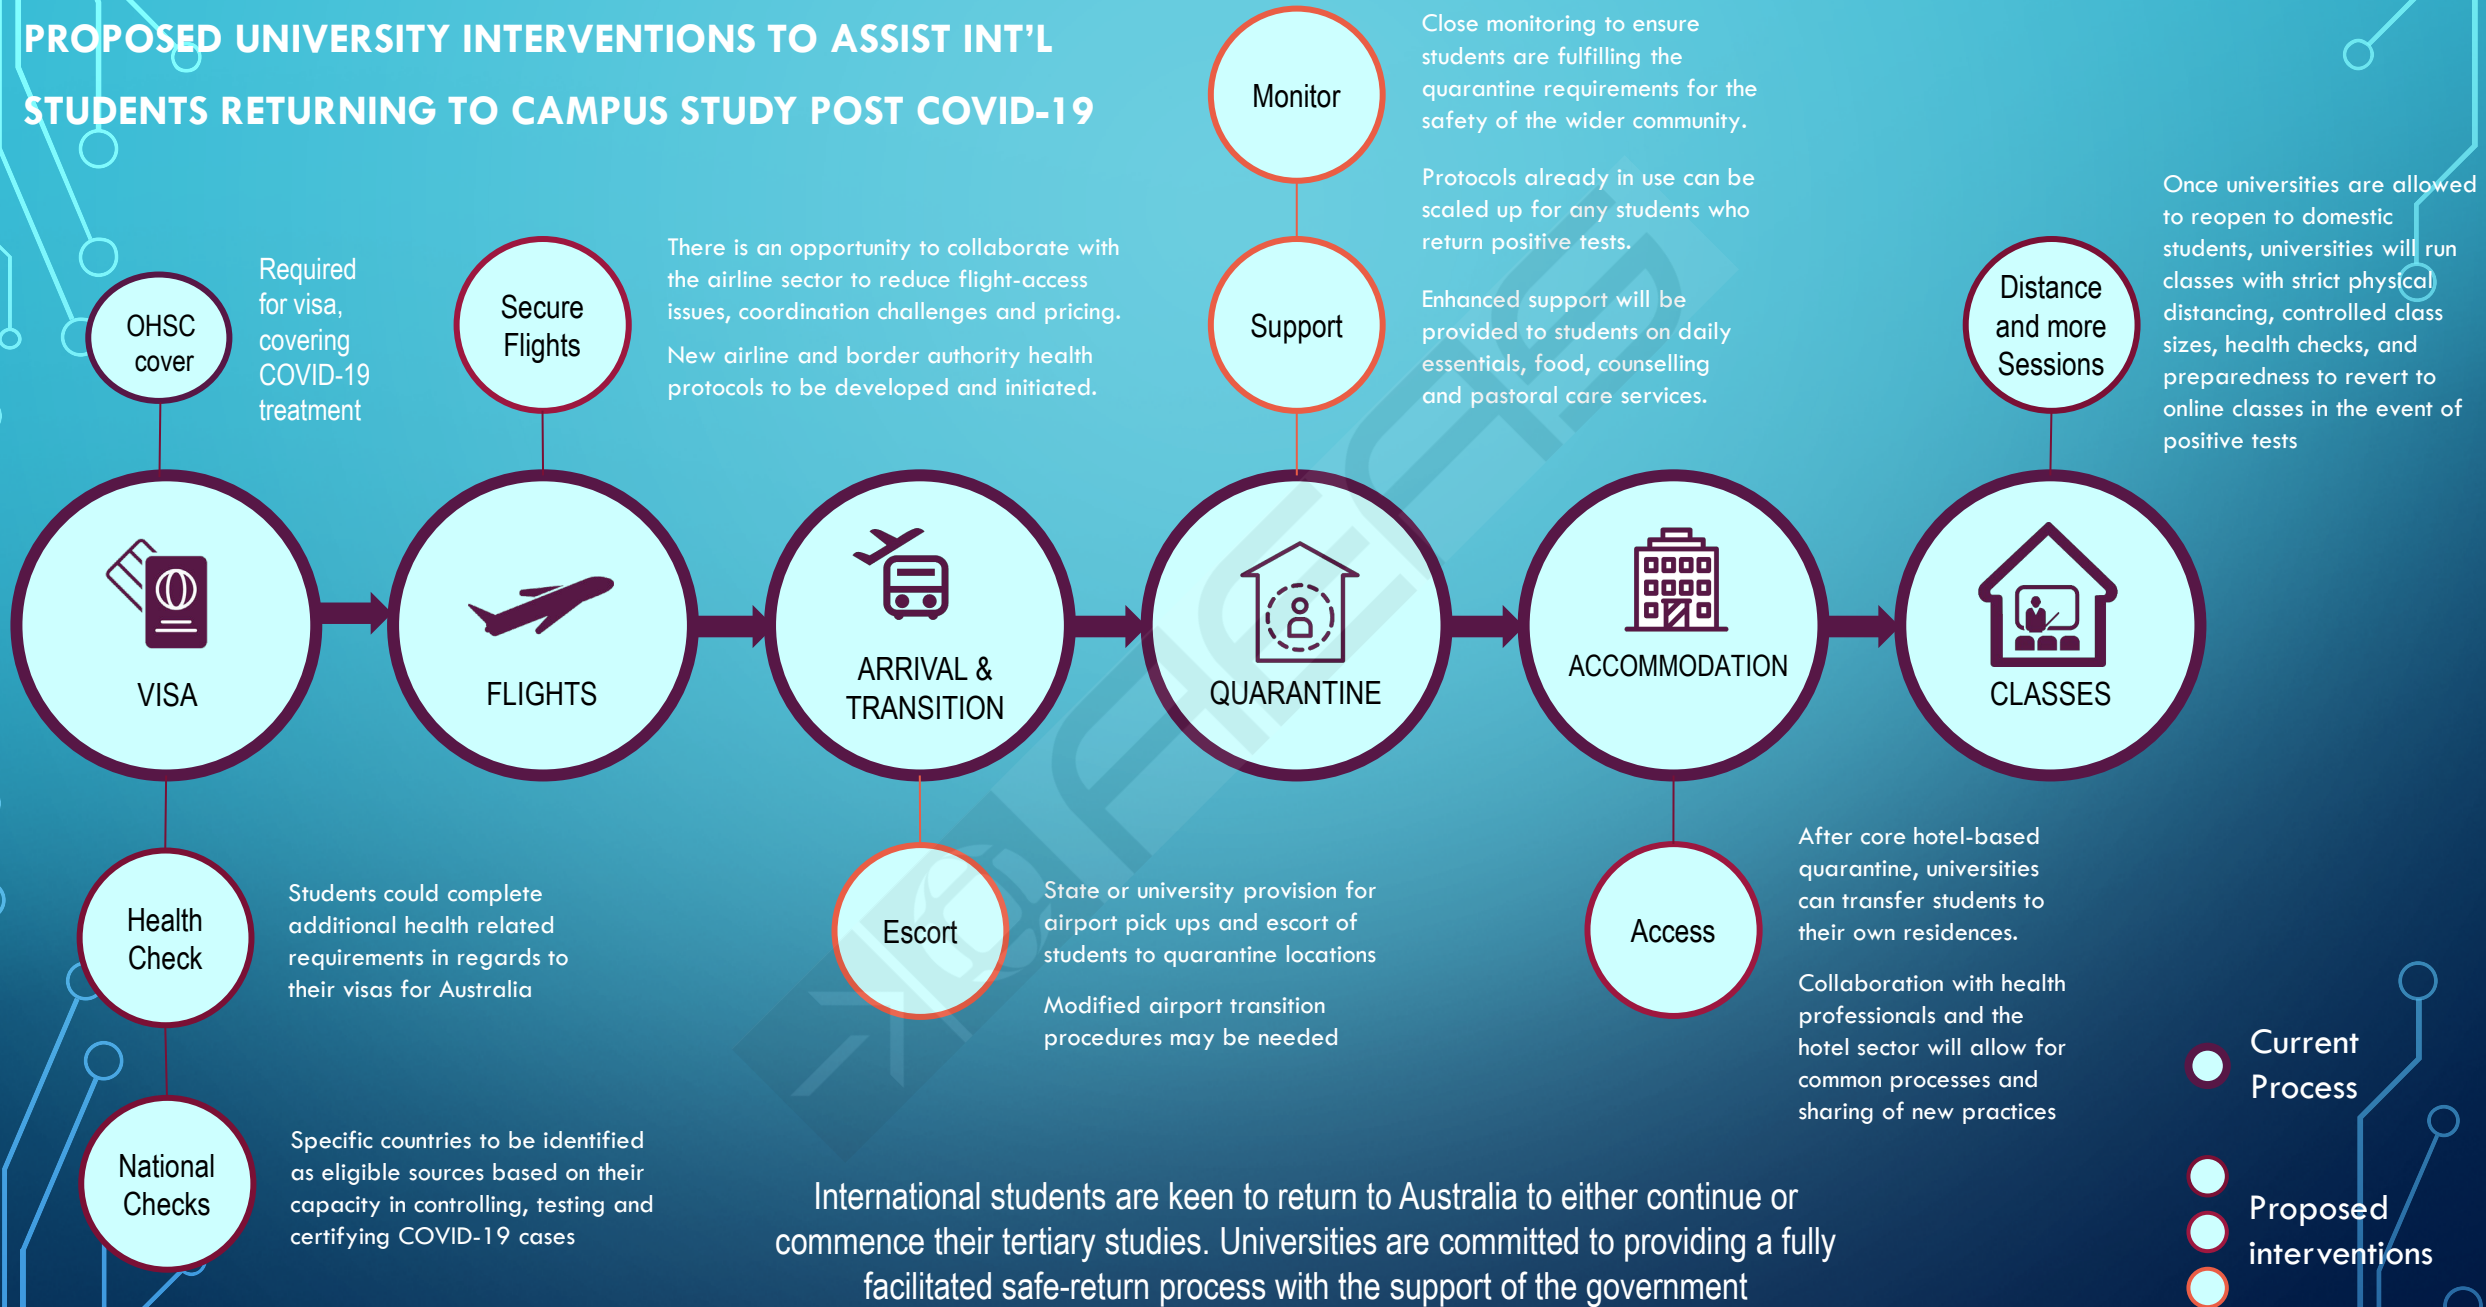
PROPOSED UNIVERSITY INTERVENTIONS TO ASSIST INT'L STUDENTS RETURNING TO CAMPUS STUDY POST COVID-19

Monitor

Close monitoring to ensure students are fulfilling the quarantine requirements for the safety of the wider community.

Protocols already in use can be scaled up for any students who return positive tests.

Support

Enhanced support will be provided to students on daily essentials, food, counselling and pastoral care services.

OHSC cover

Required for visa, covering COVID-19 treatment

Secure Flights

There is an opportunity to collaborate with the airline sector to reduce flight-access issues, coordination challenges and pricing.

New airline and border authority health protocols to be developed and initiated.

Distance and more Sessions

Once universities are allowed to reopen to domestic students, universities will run classes with strict physical distancing, controlled class sizes, health checks, and preparedness to revert to online classes in the event of positive tests

VISA

FLIGHTS

ARRIVAL & TRANSITION

QUARANTINE

ACCOMMODATION

CLASSES

Health Check

Students could complete additional health related requirements in regards to their visas for Australia

Escort

State or university provision for airport pick ups and escort of students to quarantine locations

Modified airport transition procedures may be needed

Access

After core hotel-based quarantine, universities can transfer students to their own residences.

Collaboration with health professionals and the hotel sector will allow for common processes and sharing of new practices

National Checks

Specific countries to be identified as eligible sources based on their capacity in controlling, testing and certifying COVID-19 cases

International students are keen to return to Australia to either continue or commence their tertiary studies. Universities are committed to providing a fully facilitated safe-return process with the support of the government

Current Process

Proposed interventions